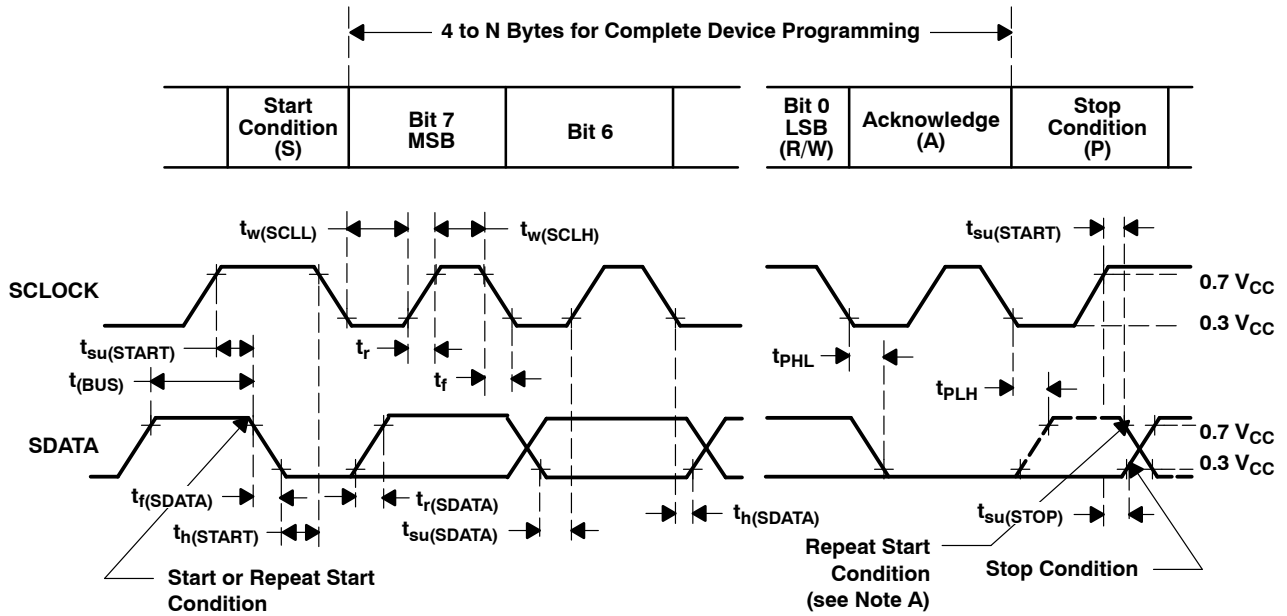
4 to N Bytes for Complete Device Programming

| Start Condition (S) | Bit 7 MSB | Bit 6 | | Bit 0 LSB (R/W) | Acknowledge (A) | Stop Condition (P) |

$t_{w(SCLL)}$

$t_{w(SCLH)}$

$t_{su(START)}$

SCLOCK

0.7 $V_{CC}$

0.3 $V_{CC}$

$t_{su(START)}$

$t_r$

$t_{(BUS)}$

$t_f$

$t_{PHL}$

$t_{PLH}$

SDATA

0.7 $V_{CC}$

0.3 $V_{CC}$

$t_{f(SDATA)}$

$t_{r(SDATA)}$

$t_{h(START)}$

$t_{su(SDATA)}$

$t_{h(SDATA)}$

$t_{su(STOP)}$

Start or Repeat Start Condition

Repeat Start Condition (see Note A)

Stop Condition